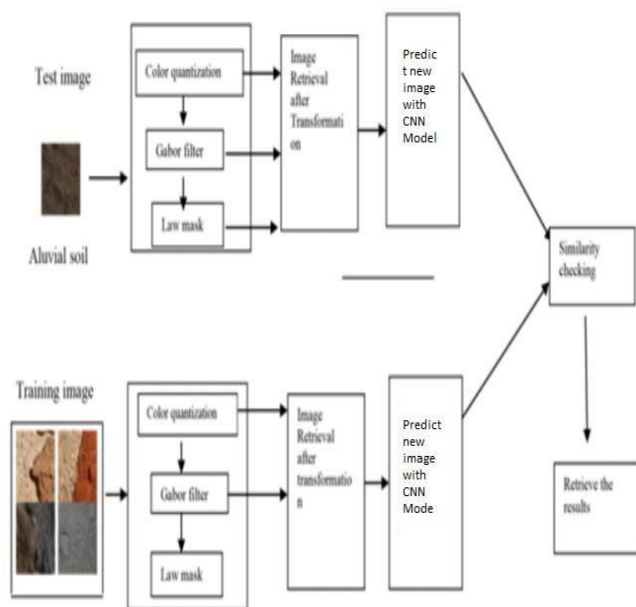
Test image

Aluvial soil

Color quantization

Gabor filter

Law mask

Image Retrieval after Transformation

Predict new image with CNN Model

Similarity checking

Training image

Color quantization

Gabor filter

Law mask

Image Retrieval after transformation

Predict new image with CNN Mode

Retrieve the results